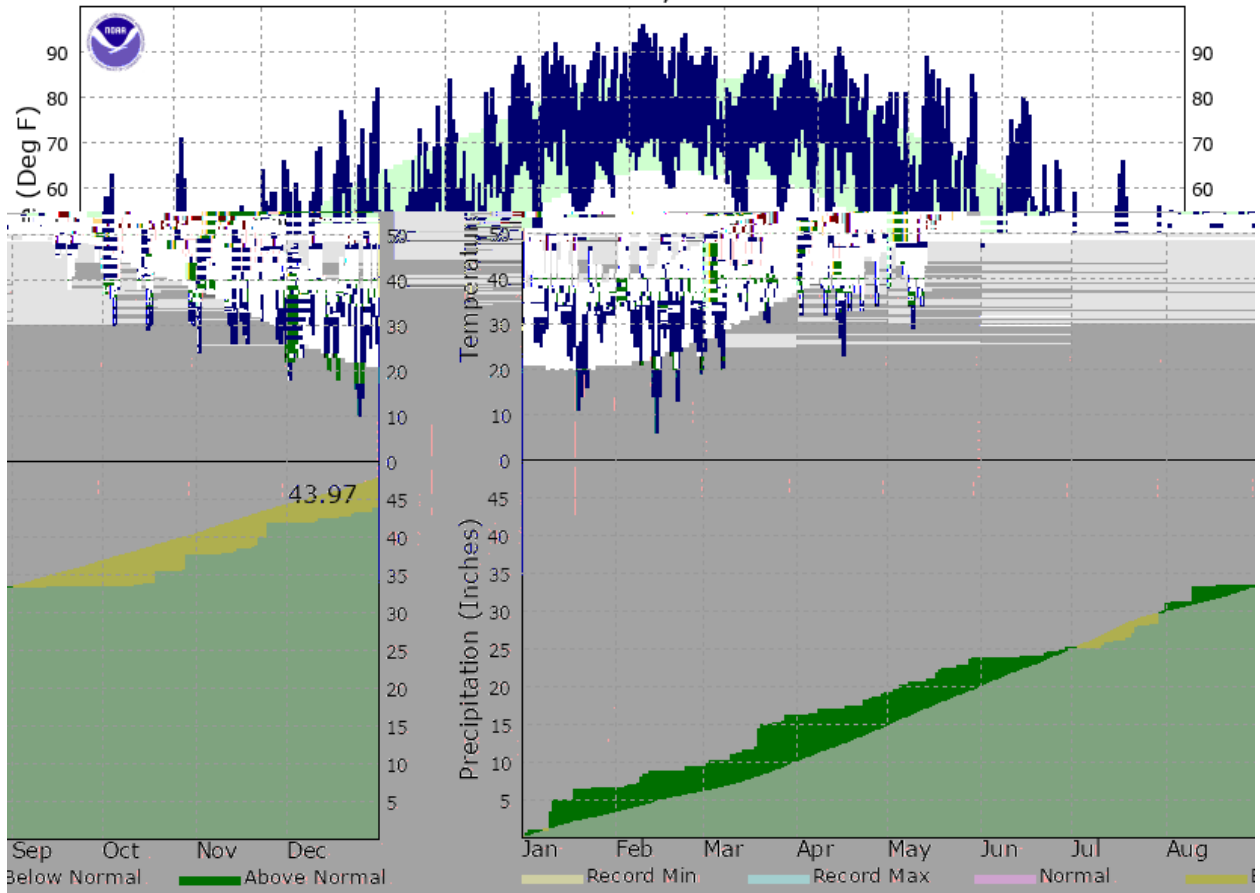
NOAA

90
80
70
60
e (Deg F)

90
80
70
60

50
40
30
20
10
0

50
40
30
20
10
0
Temperature

43.97

45
40
35
30
25
20
15
10
5

45
40
35
30
25
20
15
10
5
Precipitation (Inches)

Sep Oct Nov Dec
Jan Feb Mar Apr May Jun Jul Aug

Below Normal Above Normal
Record Min Record Max Normal